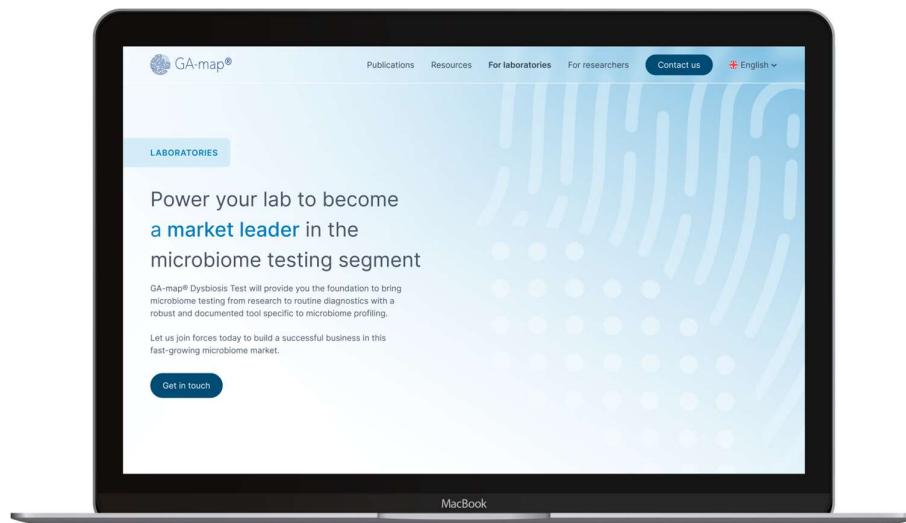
GA-map®

Publications Resources For laboratories For researchers Contact us English

LABORATORIES

Power your lab to become a market leader in the microbiome testing segment

GA-map® Dysbiosis Test will provide you the foundation to bring microbiome testing from research to routine diagnostics with a robust and documented tool specific to microbiome profiling.

Let us join forces today to build a successful business in this fast-growing microbiome market.

Get in touch

MacBook